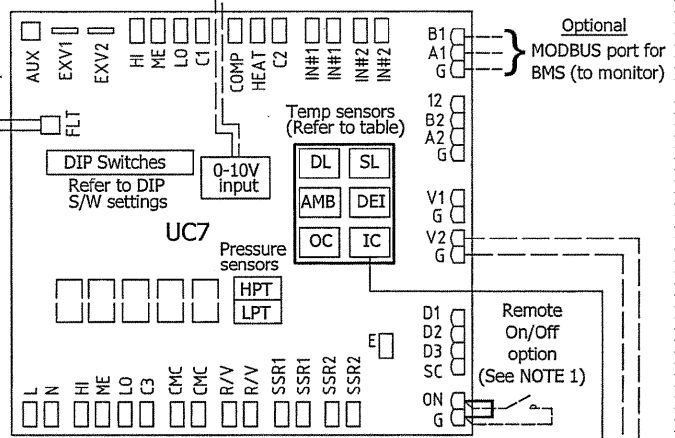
AUX EXV1 EXV2 HI ME LO C1 COMP HEAT C2 IN#1 IN#1 IN#2 IN#2

B1
A1
G

Optional
MODBUS port for BMS (to monitor)

FLT

Temp sensors
(Refer to table)

12
B2
A2
G

DIP Switches
Refer to DIP S/W settings

0-10V input

DL SL
AMB DEI
OC IC

V1
G
V2
G

UC7

Pressure sensors

HPT
LPT

D1
D2
D3
SC

Remote On/Off option (See NOTE 1)

E

ON
G

L N HI ME LO C3 CMC CMC R/V R/V SSR1 SSR1 SSR2 SSR2